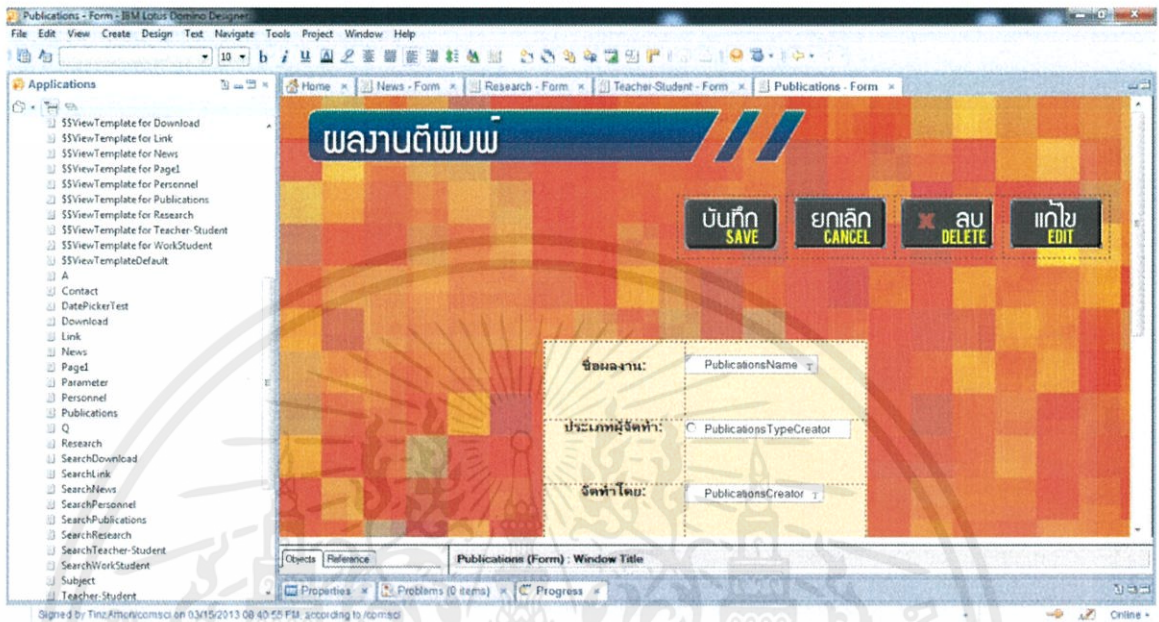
Publications - Form - IBM Lotus Domino Designer
File Edit View Create Design Text Navigate Tools Project Window Help

Applications

$$ViewTemplate for Download
$$ViewTemplate for Link
$$ViewTemplate for News
$$ViewTemplate for Page1
$$ViewTemplate for Personnel
$$ViewTemplate for Publications
$$ViewTemplate for Research
$$ViewTemplate for Teacher-Student
$$ViewTemplate for WorkStudent
$$ViewTemplateDefault
A
Contact
DatePickerTest
Download
Link
News
Page1
Parameter
Personnel
Publications
Q
Research
SearchDownload
SearchLink
SearchNews
SearchPersonnel
SearchPublications
SearchResearch
SearchTeacher-Student
SearchWorkStudent
Subject
Teacher-Student

Home × News - Form × Research - Form × Teacher-Student - Form × Publications - Form ×

ผลงานตีพิมพ์

บันทึก SAVE
ยกเลิก CANCEL
ลบ DELETE
แก้ไข EDIT

ชื่อผลงาน: PublicationsName
ประเภทผู้จัดทำ: PublicationsTypeCreator
จัดทำโดย: PublicationsCreator

Objects Reference
Publications (Form) : Window Title

Properties × Problems (0 items) × Progress ×

Signed by Tinz Amorn/comsci on 03/15/2013 08:40:55 PM, according to /comsci
Online